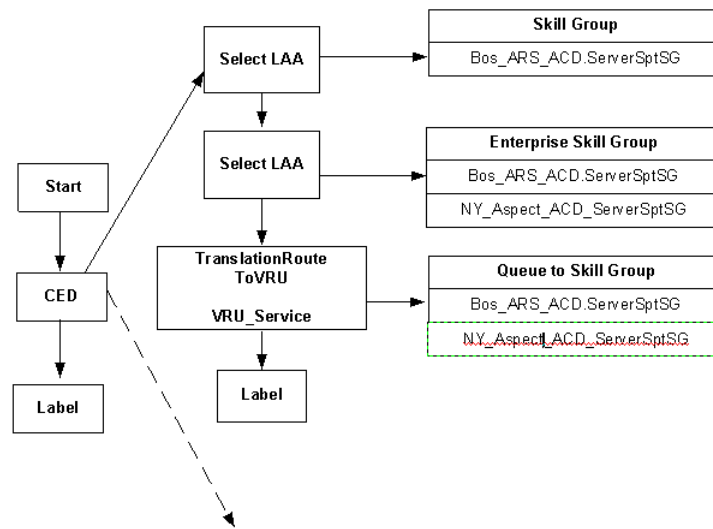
Start

CED

Label

Select LAA

Skill Group

Bos_ARS_ACD.ServerSptSG

Select LAA

Enterprise Skill Group

Bos_ARS_ACD.ServerSptSG

NY_Aspect_ACD_ServerSptSG

TranslationRoute ToVRU

VRU_Service

Queue to Skill Group

Bos_ARS_ACD.ServerSptSG

NY_Aspect_ACD_ServerSptSG

Label